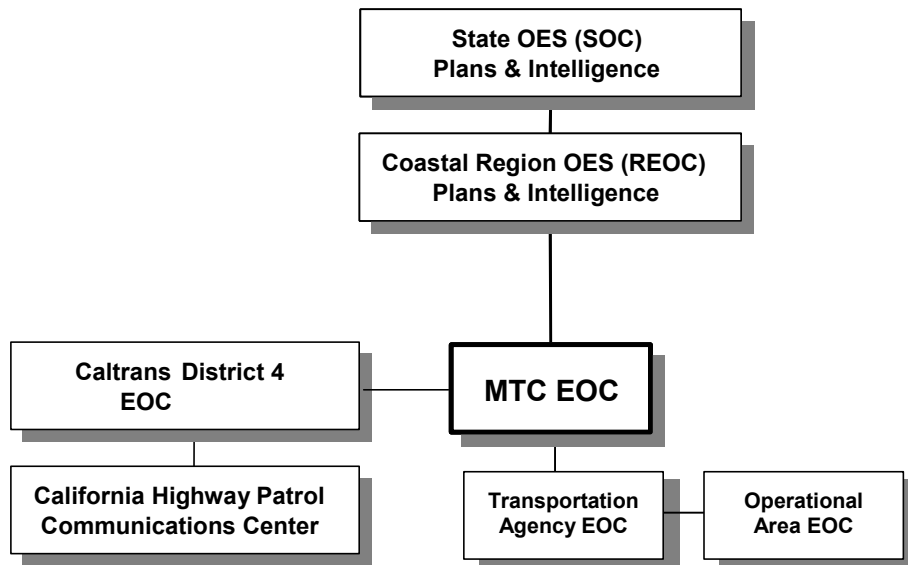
State OES (SOC)
Plans & Intelligence

Coastal Region OES (REOC)
Plans & Intelligence

Caltrans District 4
EOC

MTC EOC

California Highway Patrol
Communications Center

Transportation
Agency EOC

Operational
Area EOC